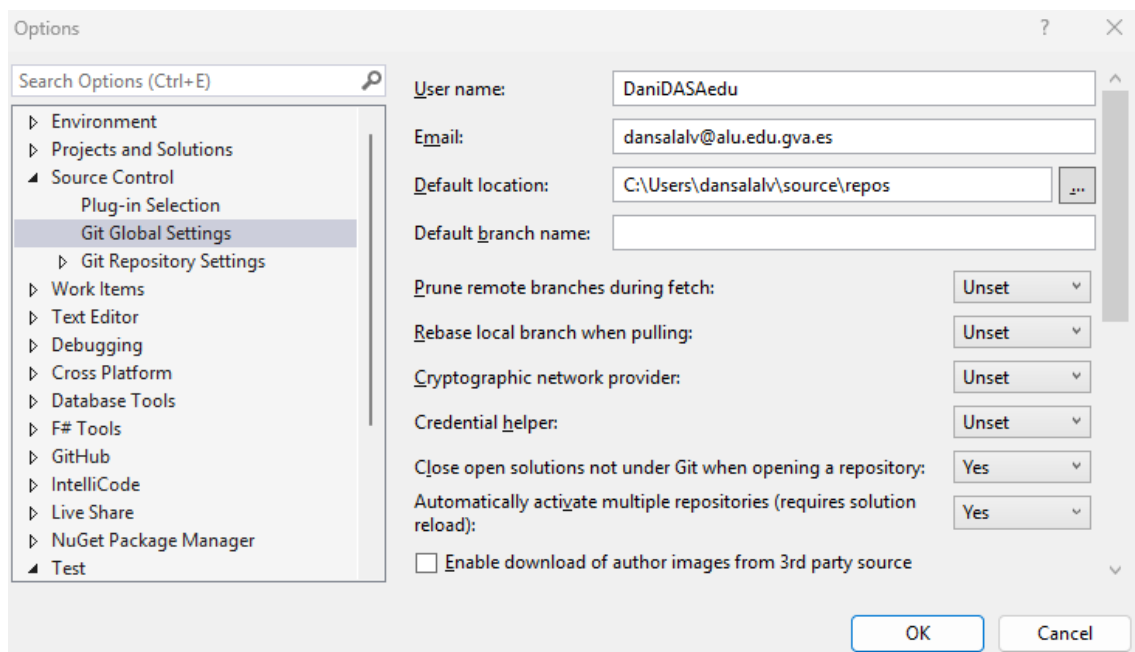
Options
?

Search Options (Ctrl+E)

Environment
Projects and Solutions
Source Control
Plug-in Selection
Git Global Settings
Git Repository Settings
Work Items
Text Editor
Debugging
Cross Platform
Database Tools
F# Tools
GitHub
IntelliCode
Live Share
NuGet Package Manager
Test

User name: DaniDASAedu
Email: dansalalv@alu.edu.gva.es
Default location: C:\Users\dansalalv\source\repos ...
Default branch name:

Prune remote branches during fetch: Unset
Rebase local branch when pulling: Unset
Cryptographic network provider: Unset
Credential helper: Unset
Close open solutions not under Git when opening a repository: Yes
Automatically activate multiple repositories (requires solution reload): Yes
Enable download of author images from 3rd party source

OK
Cancel